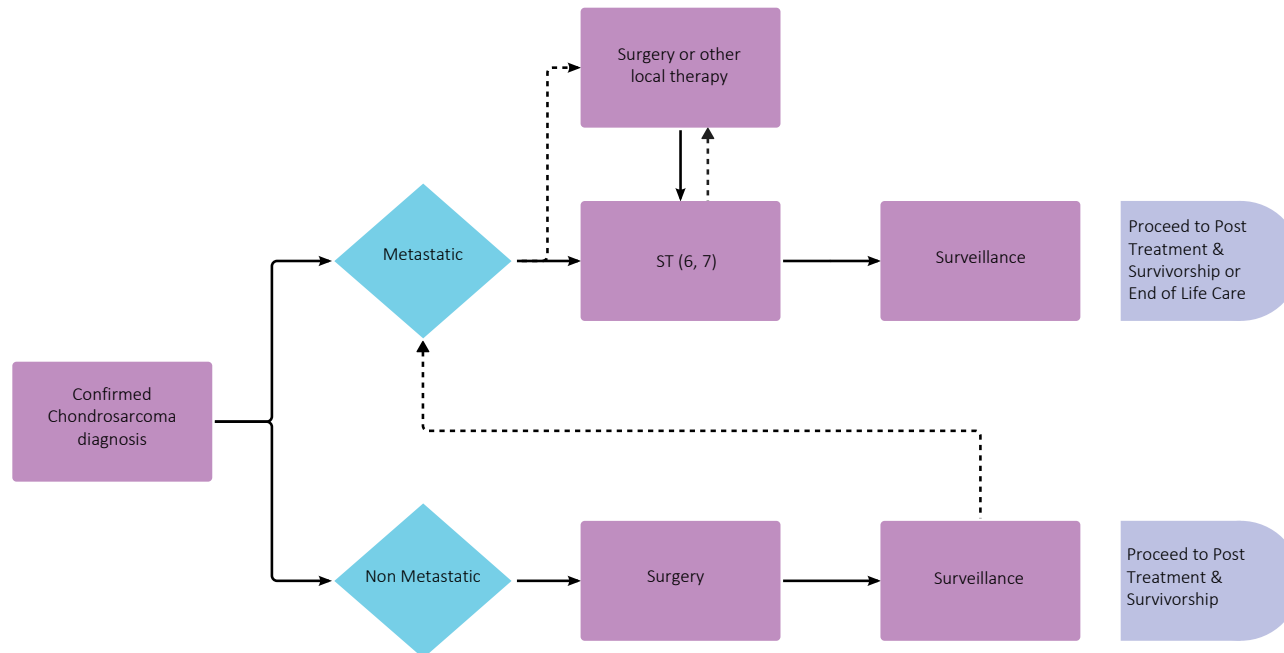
Confirmed Chondrosarcoma diagnosis

Metastatic

Surgery or other local therapy

ST (6, 7)

Surveillance

Proceed to Post Treatment & Survivorship or End of Life Care

Non Metastatic

Surgery

Surveillance

Proceed to Post Treatment & Survivorship